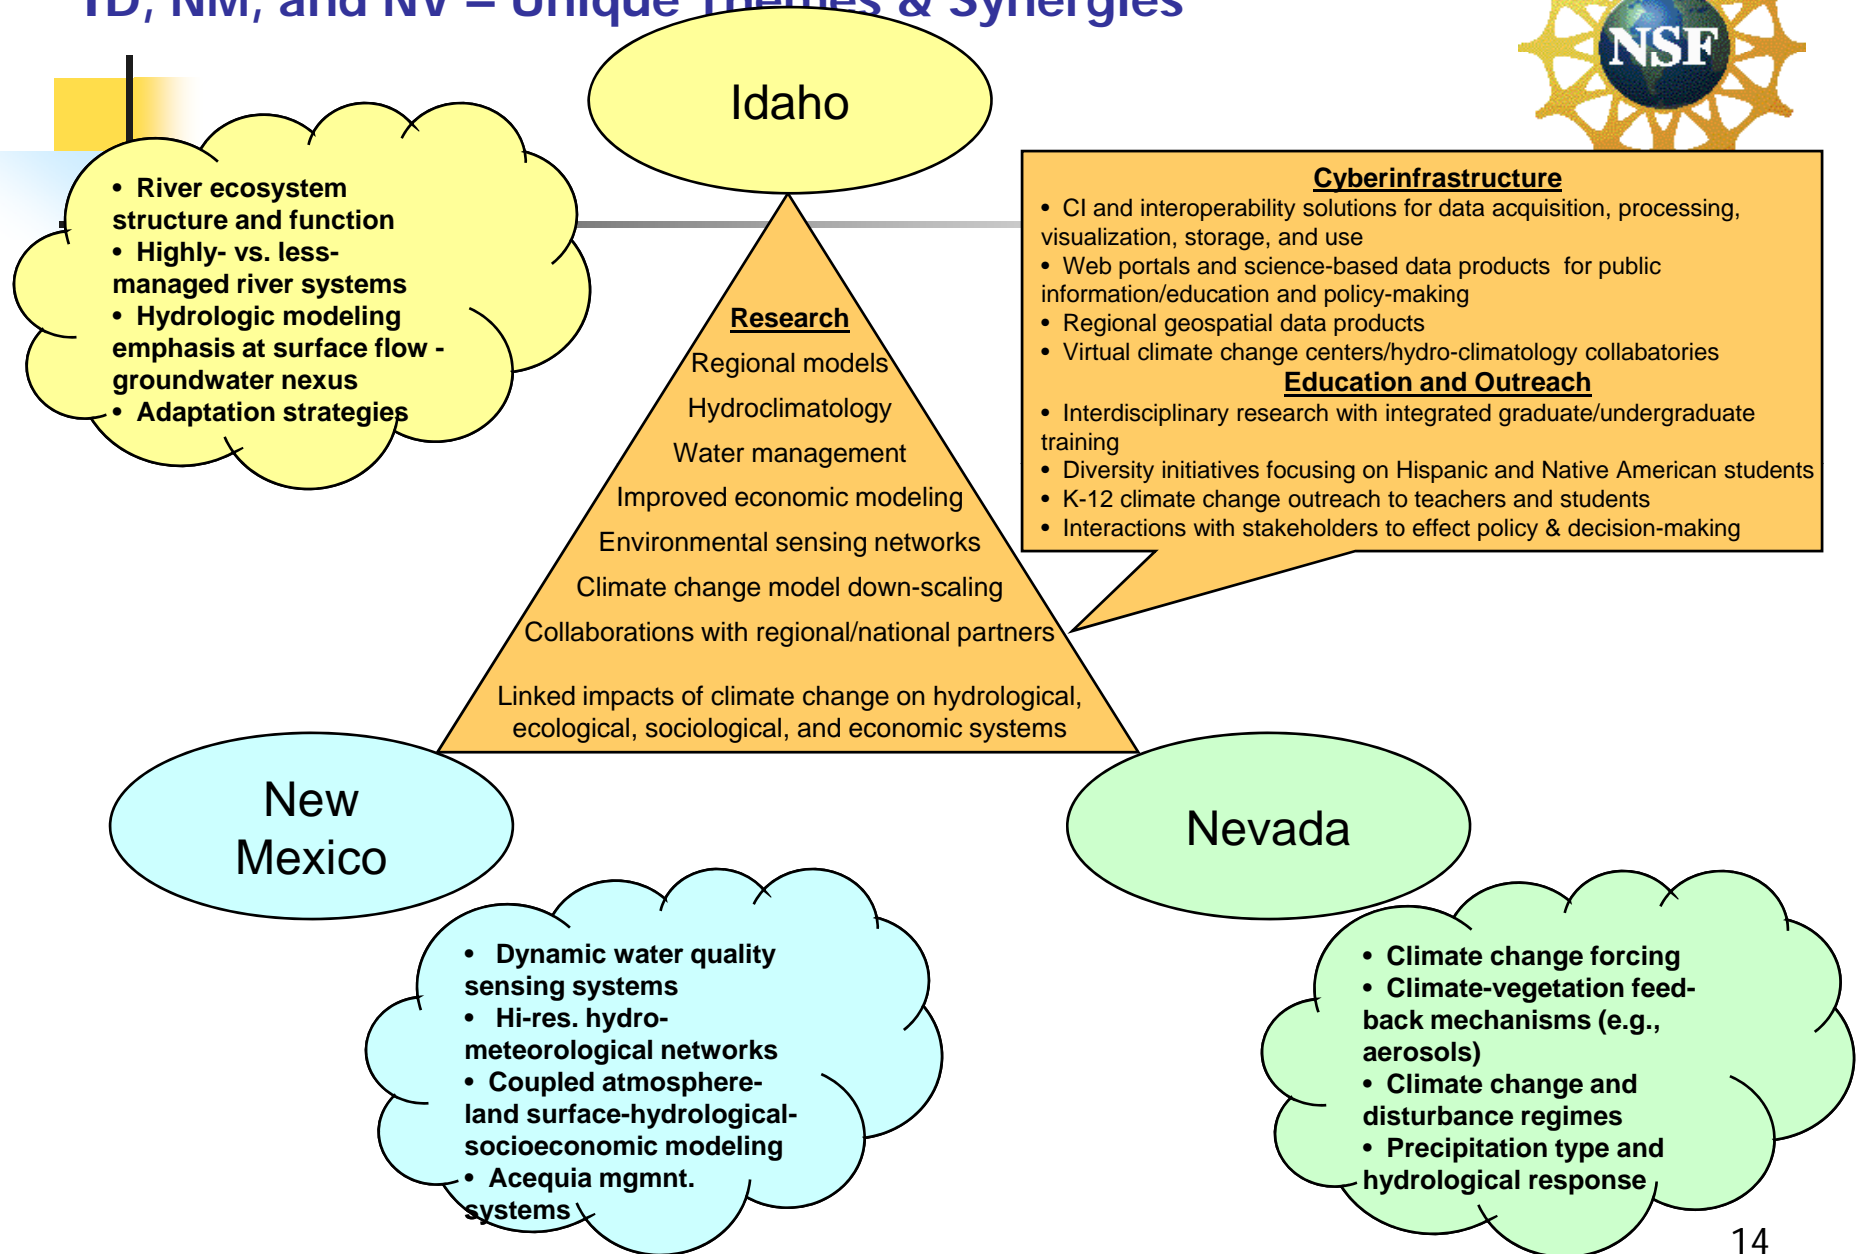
ID, NM, and NV – Unique Themes & Synergies

NSF

Idaho

• River ecosystem structure and function
• Highly- vs. less-managed river systems
• Hydrologic modeling emphasis at surface flow - groundwater nexus
• Adaptation strategies

Research
Regional models
Hydroclimatology
Water management
Improved economic modeling
Environmental sensing networks
Climate change model down-scaling
Collaborations with regional/national partners

Linked impacts of climate change on hydrological, ecological, sociological, and economic systems

Cyberinfrastructure
• CI and interoperability solutions for data acquisition, processing, visualization, storage, and use
• Web portals and science-based data products for public information/education and policy-making
• Regional geospatial data products
• Virtual climate change centers/hydro-climatology collaboratories

Education and Outreach
• Interdisciplinary research with integrated graduate/undergraduate training
• Diversity initiatives focusing on Hispanic and Native American students
• K-12 climate change outreach to teachers and students
• Interactions with stakeholders to effect policy & decision-making

New Mexico

Nevada

• Dynamic water quality sensing systems
• Hi-res. hydro-meteorological networks
• Coupled atmosphere-land surface-hydrological-socioeconomic modeling
• Acequia mgmnt. systems

• Climate change forcing
• Climate-vegetation feed-back mechanisms (e.g., aerosols)
• Climate change and disturbance regimes
• Precipitation type and hydrological response

14